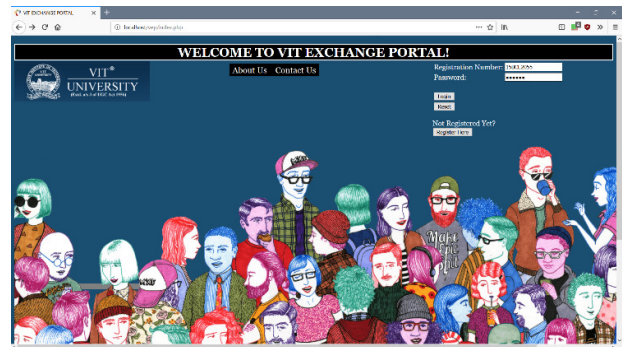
VIT EXCHANGE PORTAL

localhost/exp/index.php

WELCOME TO VIT EXCHANGE PORTAL!

VIT®
UNIVERSITY
(Estd. u/s 3 of UGC Act 1956)

About Us Contact Us

Registration Number: 15BCE2055
Password: ●●●●●●

Login
Reset

Not Registered Yet?
Register Here

Make Art Not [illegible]